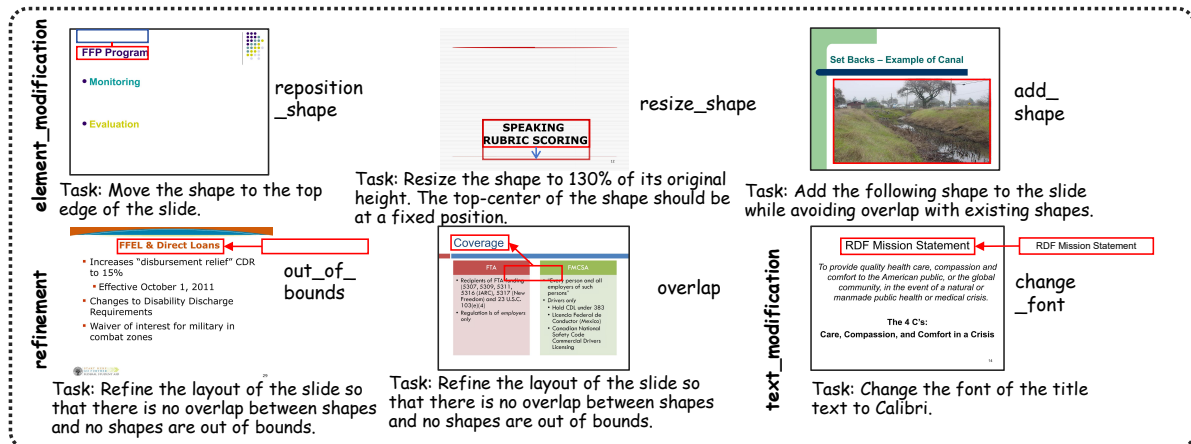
element_modification

FFP Program

• Monitoring

• Evaluation

reposition_shape

Task: Move the shape to the top edge of the slide.

SPEAKING RUBRIC SCORING

resize_shape

Task: Resize the shape to 130% of its original height. The top-center of the shape should be at a fixed position.

Set Backs – Example of Canal

add_shape

Task: Add the following shape to the slide while avoiding overlap with existing shapes.

refinement

FFEL & Direct Loans

▪ Increases "disbursement relief" CDR to 15%

▪ Effective October 1, 2011

▪ Changes to Disability Discharge Requirements

▪ Waiver of interest for military in combat zones

out_of_bounds

Task: Refine the layout of the slide so that there is no overlap between shapes and no shapes are out of bounds.

Coverage

FTA

FMCSA

• Recipients of FTA funding (5307, 5309, 5311, 5316 (JARC), 5317 (New Freedom) and 23 U.S.C. 103(e)(4)

• Regulation b of employers only

• Given person and all employers of such persons

• Drivers only

• Hold CDL under 383

• Licencia Federal de Conductor (Mexico)

• Canadian National Safety Code Commercial Drivers Licensing

overlap

Task: Refine the layout of the slide so that there is no overlap between shapes and no shapes are out of bounds.

text_modification

RDF Mission Statement

RDF Mission Statement

To provide quality health care, compassion and comfort to the American public, or the global community, in the event of a natural or manmade public health or medical crisis.

The 4 C's:
Care, Compassion, and Comfort in a Crisis

change_font

Task: Change the font of the title text to Calibri.